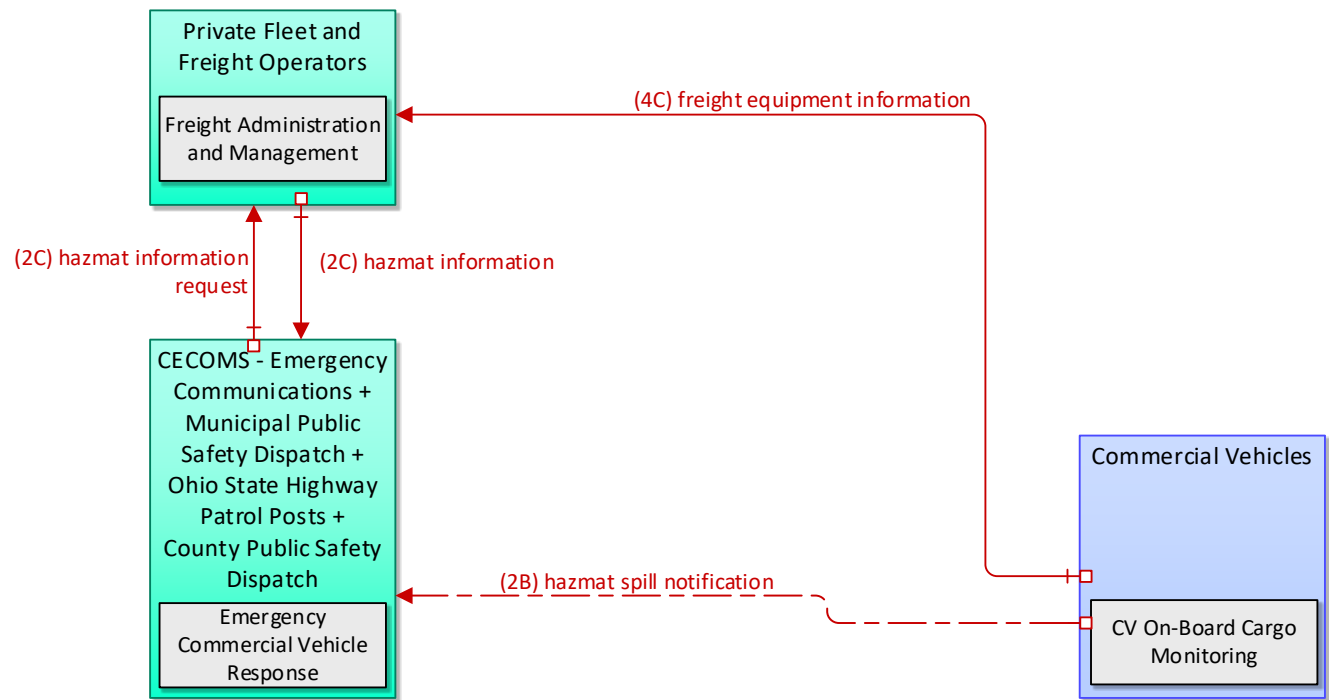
Private Fleet and Freight Operators

Freight Administration and Management

(4C) freight equipment information

(2C) hazmat information request

(2C) hazmat information

CECOMS - Emergency Communications + Municipal Public Safety Dispatch + Ohio State Highway Patrol Posts + County Public Safety Dispatch

Emergency Commercial Vehicle Response

Commercial Vehicles

(2B) hazmat spill notification

CV On-Board Cargo Monitoring